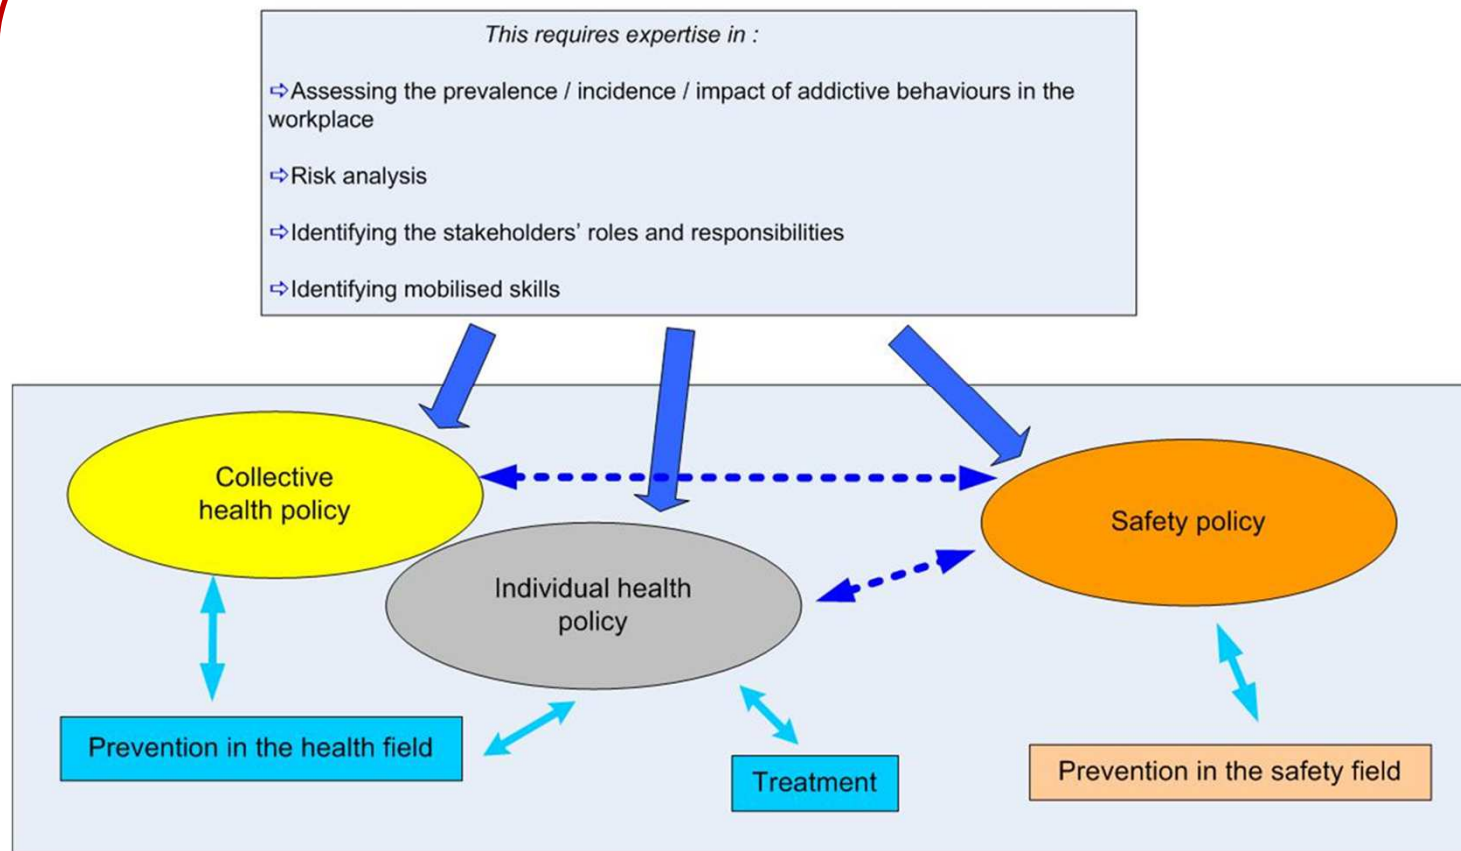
This requires expertise in :

⇨Assessing the prevalence / incidence / impact of addictive behaviours in the workplace

⇨Risk analysis

⇨Identifying the stakeholders' roles and responsibilities

⇨Identifying mobilised skills

Collective health policy

Safety policy

Individual health policy

Prevention in the health field

Treatment

Prevention in the safety field